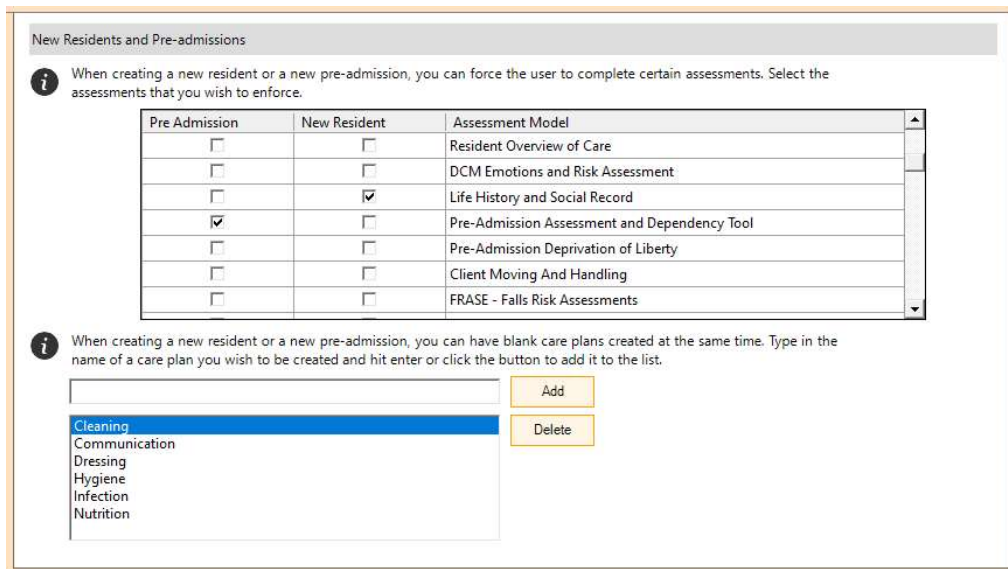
New Residents and Pre-admissions

When creating a new resident or a new pre-admission, you can force the user to complete certain assessments. Select the assessments that you wish to enforce.

| Pre Admission | New Resident | Assessment Model |
|---|---|---|
| ☐ | ☐ | Resident Overview of Care |
| ☐ | ☐ | DCM Emotions and Risk Assessment |
| ☐ | ☑ | Life History and Social Record |
| ☑ | ☐ | Pre-Admission Assessment and Dependency Tool |
| ☐ | ☐ | Pre-Admission Deprivation of Liberty |
| ☐ | ☐ | Client Moving And Handling |
| ☐ | ☐ | FRASE - Falls Risk Assessments |

When creating a new resident or a new pre-admission, you can have blank care plans created at the same time. Type in the name of a care plan you wish to be created and hit enter or click the button to add it to the list.

Add

Cleaning
Communication
Dressing
Hygiene
Infection
Nutrition

Delete